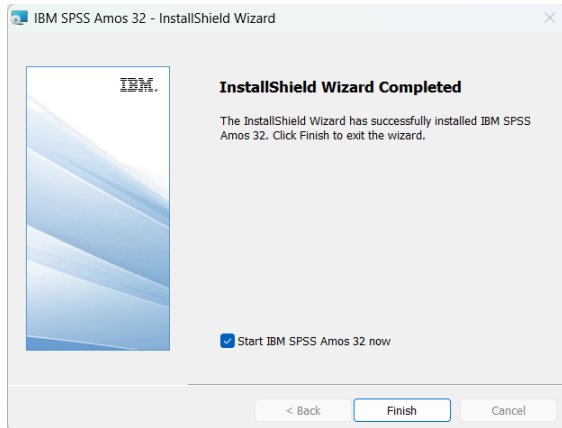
IBM SPSS Amos 32 - InstallShield Wizard

IBM.

InstallShield Wizard Completed

The InstallShield Wizard has successfully installed IBM SPSS Amos 32. Click Finish to exit the wizard.

Start IBM SPSS Amos 32 now

< Back

Finish

Cancel